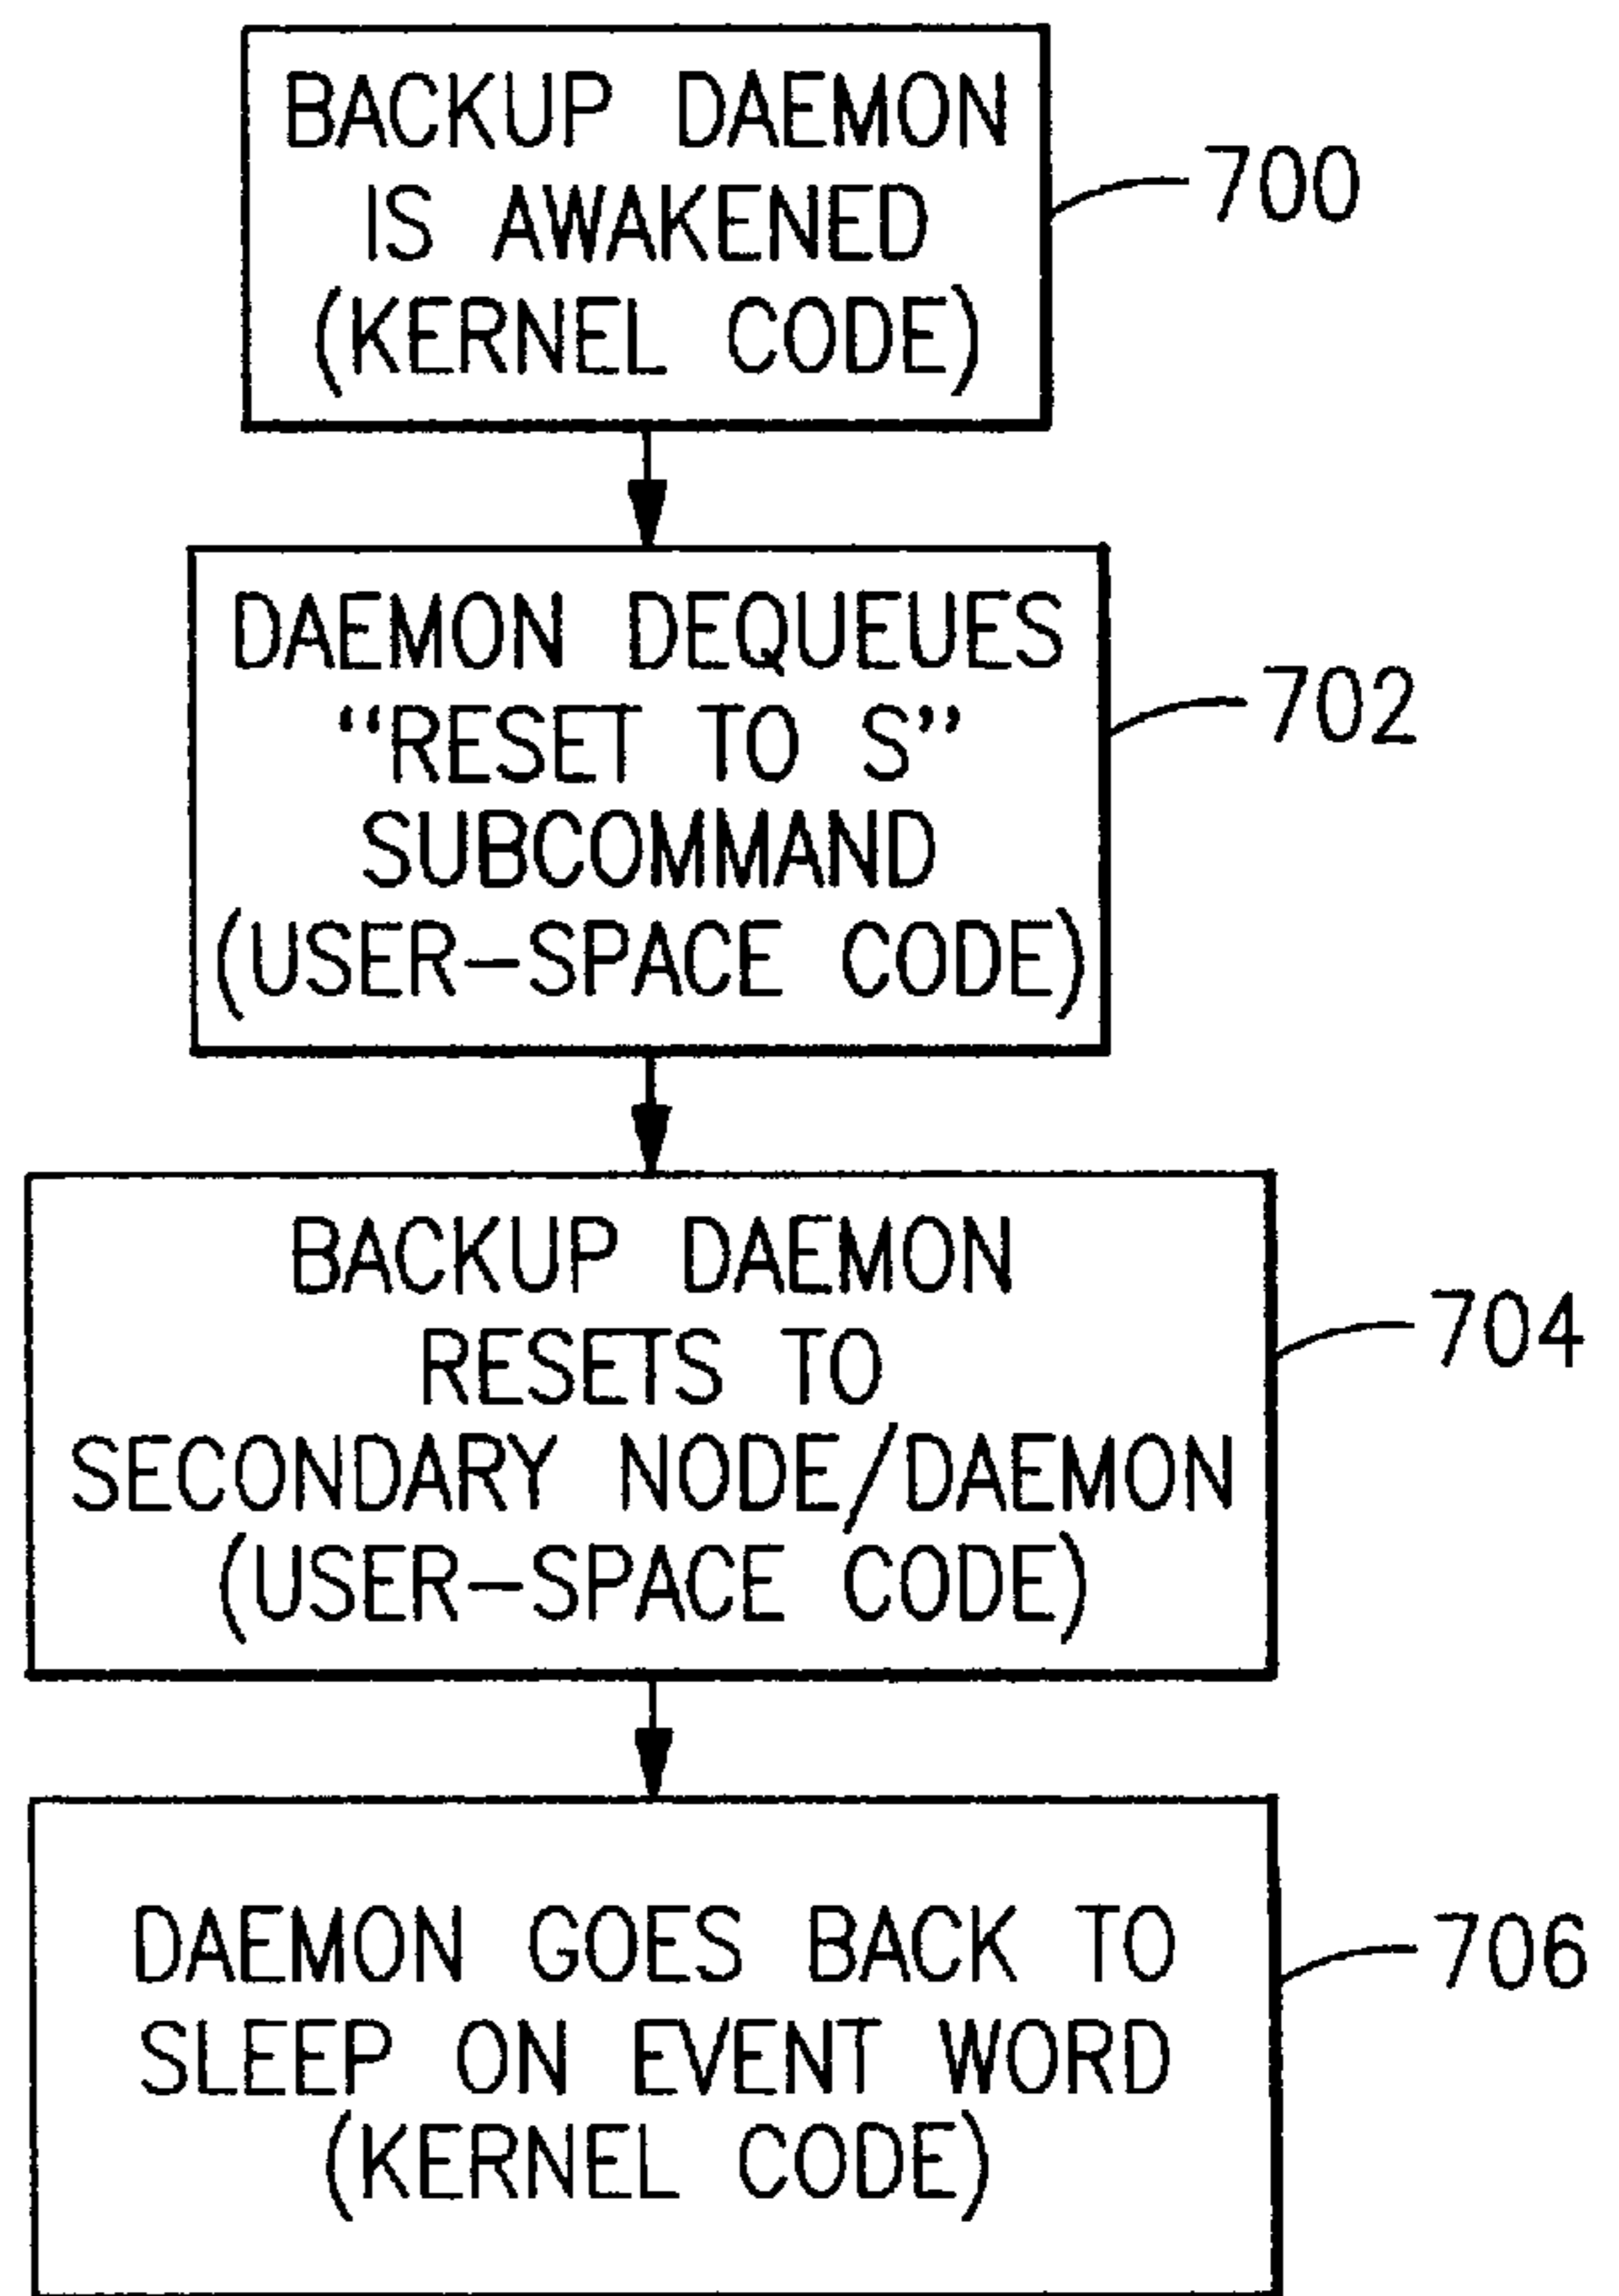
BACKUP DAEMON IS AWAKENED (KERNEL CODE)

700

DAEMON DEQUEUES "RESET TO S" SUBCOMMAND (USER-SPACE CODE)

702

BACKUP DAEMON RESETS TO SECONDARY NODE/DAEMON (USER-SPACE CODE)

704

DAEMON GOES BACK TO SLEEP ON EVENT WORD (KERNEL CODE)

706